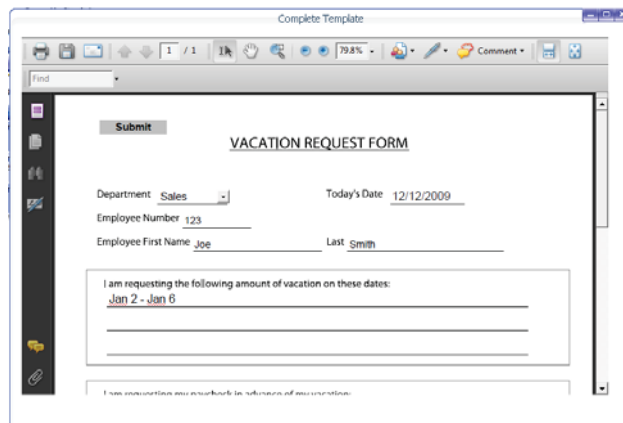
Complete Template

1 / 1

79.8%

Comment

Find

Submit

VACATION REQUEST FORM

Department Sales

Today's Date 12/12/2009

Employee Number 123

Employee First Name Joe

Last Smith

I am requesting the following amount of vacation on these dates:

Jan 2 - Jan 6

I am requesting my paycheck in advance of my vacation: